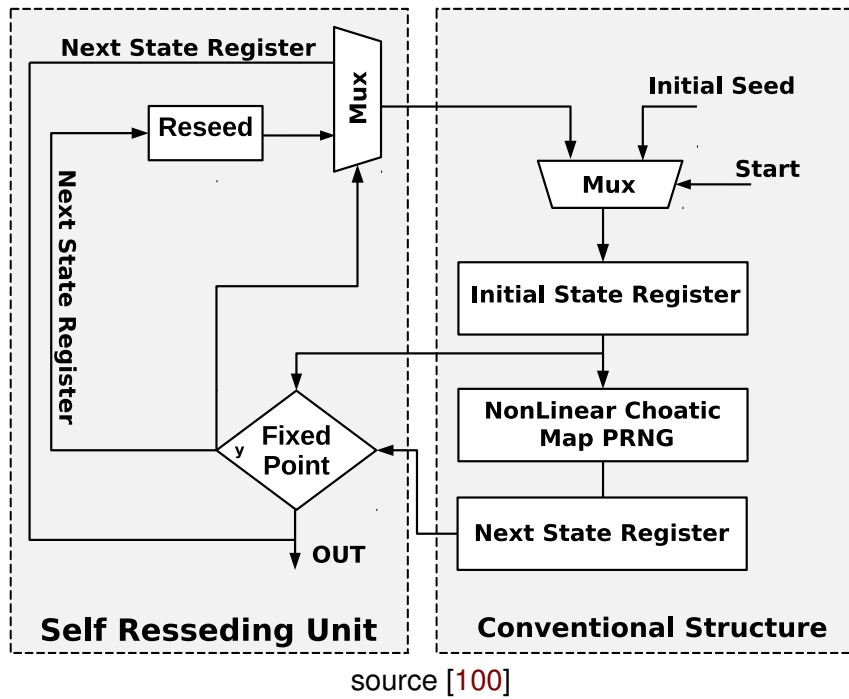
Next State Register

Mux

Reseed

Next State Register

Fixed Point

y

OUT

Self Resseding Unit

Initial Seed

Start

Mux

Initial State Register

NonLinear Choatic Map PRNG

Next State Register

Conventional Structure

source [100]